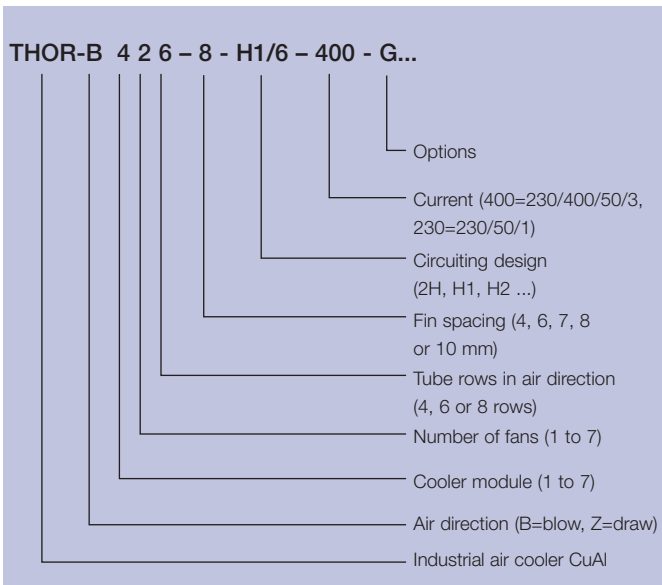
THOR-B 4 2 6 – 8 - H1/6 – 400 - G...

Options

Current (400=230/400/50/3, 230=230/50/1)

Circuiting design (2H, H1, H2 ...)

Fin spacing (4, 6, 7, 8 or 10 mm)

Tube rows in air direction (4, 6 or 8 rows)

Number of fans (1 to 7)

Cooler module (1 to 7)

Air direction (B=blow, Z=draw)

Industrial air cooler CuAl